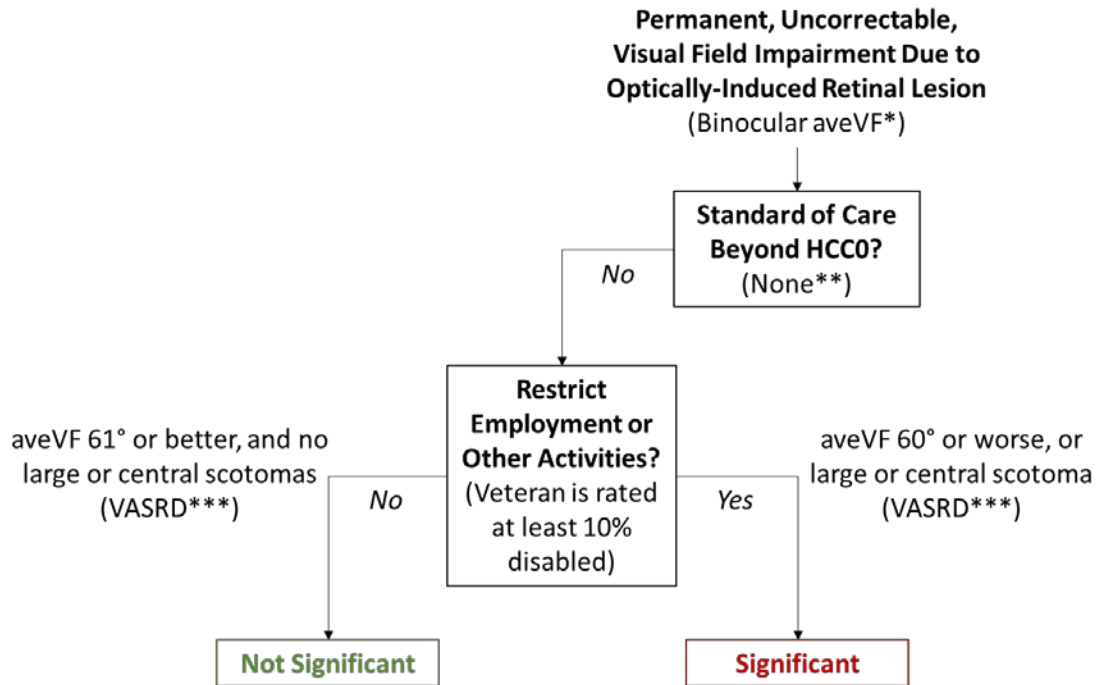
**Permanent, Uncorrectable, Visual Field Impairment Due to Optically-Induced Retinal Lesion**
(Binocular aveVF*)

**Standard of Care Beyond HCC0?**
(None**)

*No*

**Restrict Employment or Other Activities?**
(Veteran is rated at least 10% disabled)

aveVF 61° or better, and no large or central scotomas (VASRD***)

*No*

*Yes*

aveVF 60° or worse, or large or central scotoma (VASRD***)

**Not Significant**

**Significant**